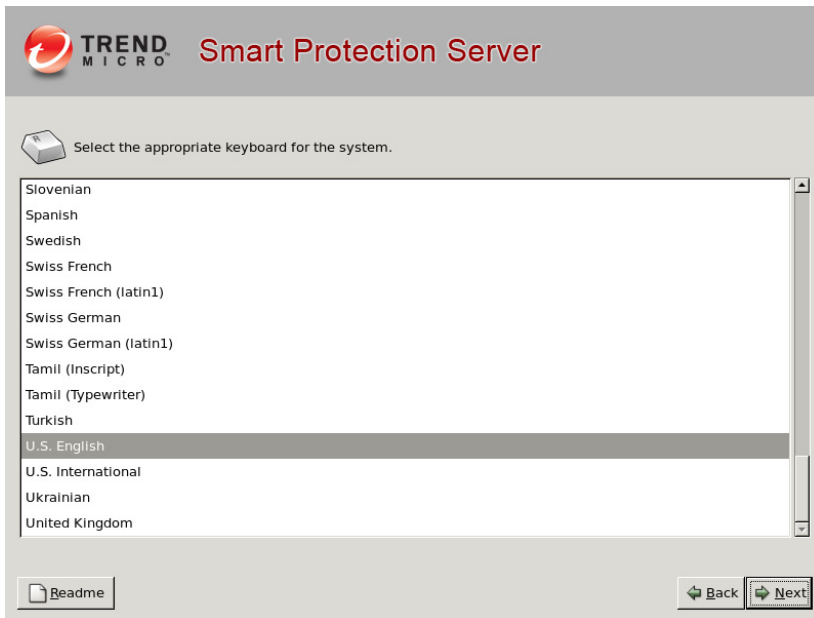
TREND MICRO™ Smart Protection Server

Select the appropriate keyboard for the system.

Slovenian
Spanish
Swedish
Swiss French
Swiss French (latin1)
Swiss German
Swiss German (latin1)
Tamil (Inscript)
Tamil (Typewriter)
Turkish
U.S. English
U.S. International
Ukrainian
United Kingdom

Readme

Back Next